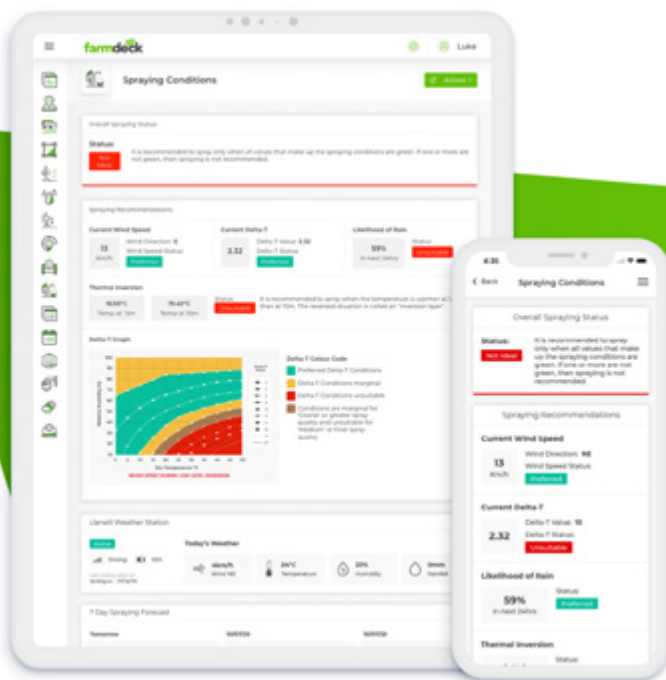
farmdeck

Luke

Spraying Conditions

Actions

Overall Spraying Status

Status:

Not Ideal

It is recommended to spray only when all values that make up the spraying conditions are green. If one or more are not green, then spraying is not recommended.

Spraying Recommendations

Current Wind Speed

13 km/h

Wind Direction: E

Wind Speed Status

Preferred

Current Delta-T

2.32

Delta-T Value: 3.32

Delta-T Status

Preferred

Likelihood of Rain

59%

in next 24hrs

Status

Unsuitable

Thermal Inversion

16.60°C

Temp at 1m

15.40°C

Temp at 10m

Status

Unsuitable

It is recommended to spray when the temperature is warmer at 1m than at 10m. The reversed situation is called an "inversion layer".

Delta-T Graph

Delta-T Colour Code

Preferred Delta-T Conditions

Delta-T Conditions marginal

Delta-T Conditions unsuitable

Conditions are marginal for 'Coarse' or greater spray quality and unsuitable for 'Medium' or finer spray quality

Dry Temperature °C

Llanelli Weather Station

Active

Strong

Today's Weather

4km/h

Wind NE

24°C

Temperature

20%

Humidity

0mm

Rainfall

7 Day Spraying Forecast

Tomorrow

4:35

Back

Spraying Conditions

Overall Spraying Status

Status:

Not Ideal

It is recommended to spray only when all values that make up the spraying conditions are green. If one or more are not green, then spraying is not recommended

Spraying Recommendations

Current Wind Speed

13 km/h

Wind Direction: NE

Wind Speed Status

Preferred

Current Delta-T

2.32

Delta-T Value: 10

Delta-T Status

Unsuitable

Likelihood of Rain

59%

in next 24hrs

Status

Preferred

Thermal Inversion

Status